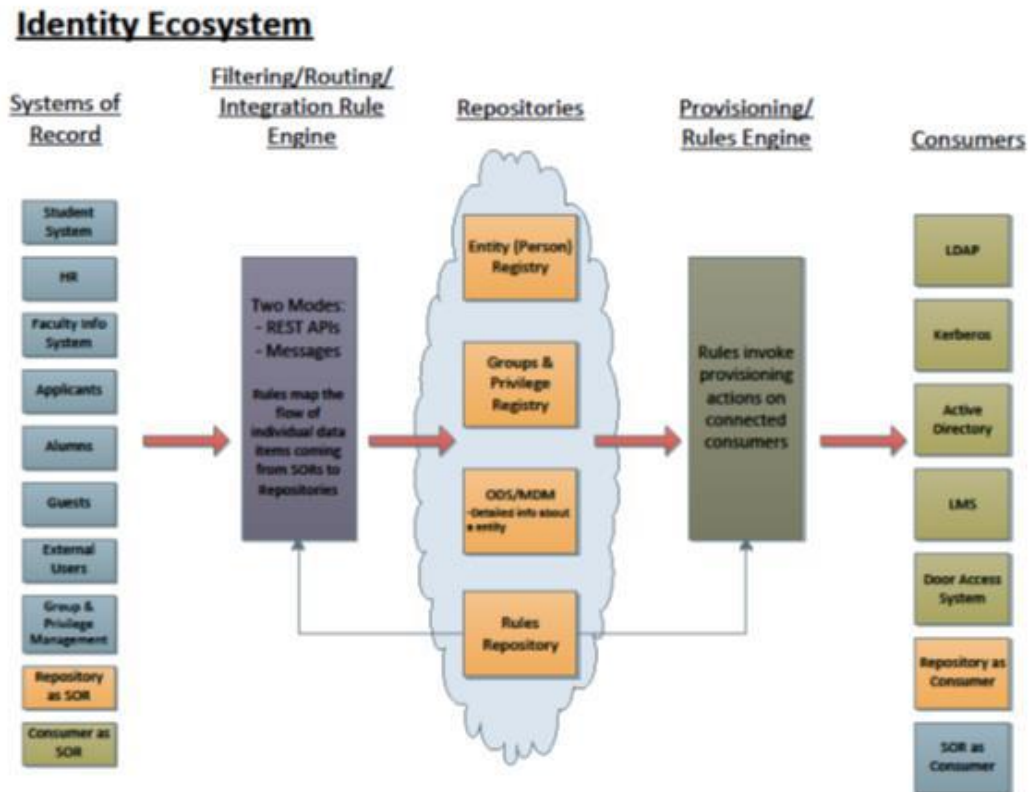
Identity Ecosystem

Systems of Record

Student System

HR

Faculty Info System

Applicants

Alumns

Guests

External Users

Group & Privilege Management

Repository as SOR

Consumer as SOR

Filtering/Routing/ Integration Rule Engine

Two Modes:
- REST APIs
- Messages

Rules map the flow of individual data items coming from SORs to Repositories

Repositories

Entity (Person) Registry

Groups & Privilege Registry

ODS/MDM
-Detailed info about a entity

Rules Repository

Provisioning/ Rules Engine

Rules invoke provisioning actions on connected consumers

Consumers

LDAP

Kerberos

Active Directory

LMS

Door Access System

Repository as Consumer

SOR as Consumer